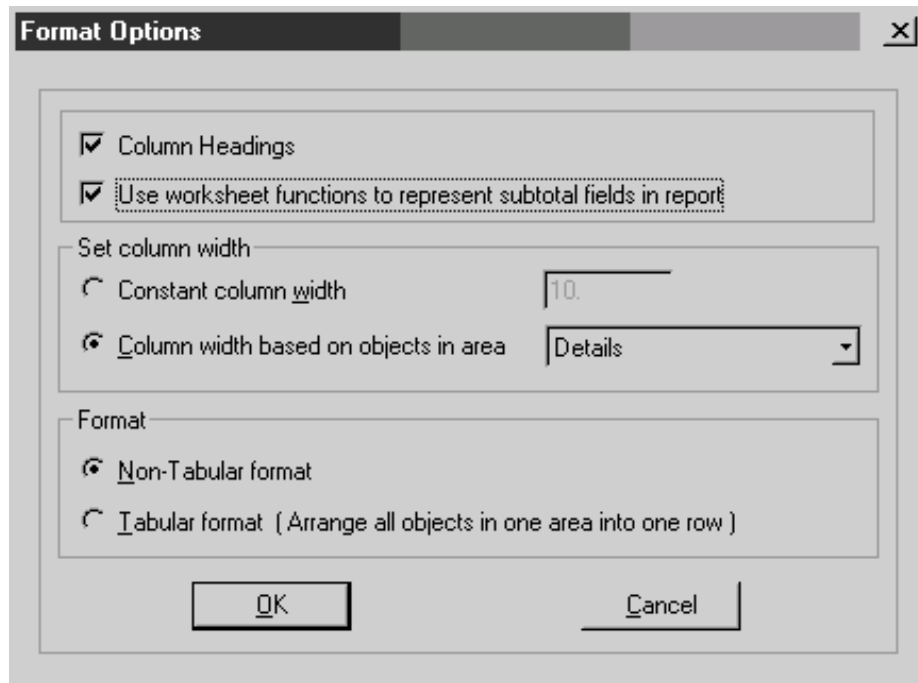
Format Options

Column Headings

Use worksheet functions to represent subtotal fields in report

Set column width

Constant column width 10.

Column width based on objects in area Details

Format

Non-Tabular format

Tabular format ( Arrange all objects in one area into one row )

OK

Cancel